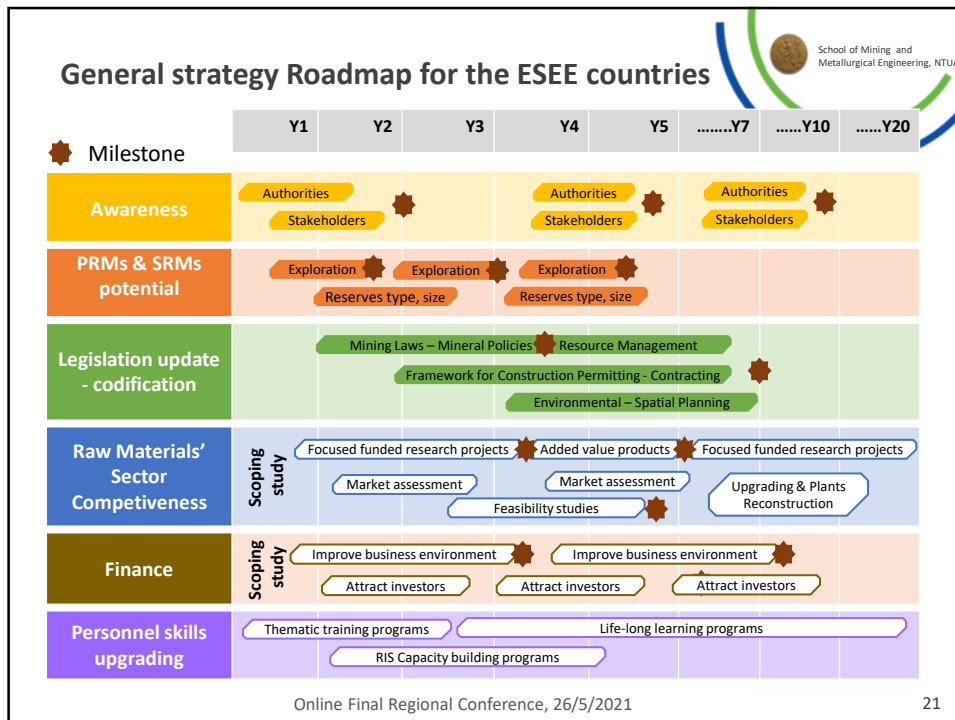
General strategy Roadmap for the ESEE countries

School of Mining and Metallurgical Engineering, NTUA

Milestone

| | Y1 | Y2 | Y3 | Y4 | Y5 | .......Y7 | ......Y10 | ......Y20 |
|---|---|---|---|---|---|---|---|---|

Awareness
Authorities
Stakeholders
Authorities
Stakeholders
Authorities
Stakeholders

PRMs & SRMs potential
Exploration
Exploration
Exploration
Reserves type, size
Reserves type, size

Legislation update - codification
Mining Laws – Mineral Policies – Resource Management
Framework for Construction Permitting - Contracting
Environmental – Spatial Planning

Raw Materials' Sector Competiveness
Scoping study
Focused funded research projects
Added value products
Focused funded research projects
Market assessment
Market assessment
Upgrading & Plants Reconstruction
Feasibility studies

Finance
Scoping study
Improve business environment
Improve business environment
Attract investors
Attract investors
Attract investors

Personnel skills upgrading
Thematic training programs
Life-long learning programs
RIS Capacity building programs

Online Final Regional Conference, 26/5/2021

21